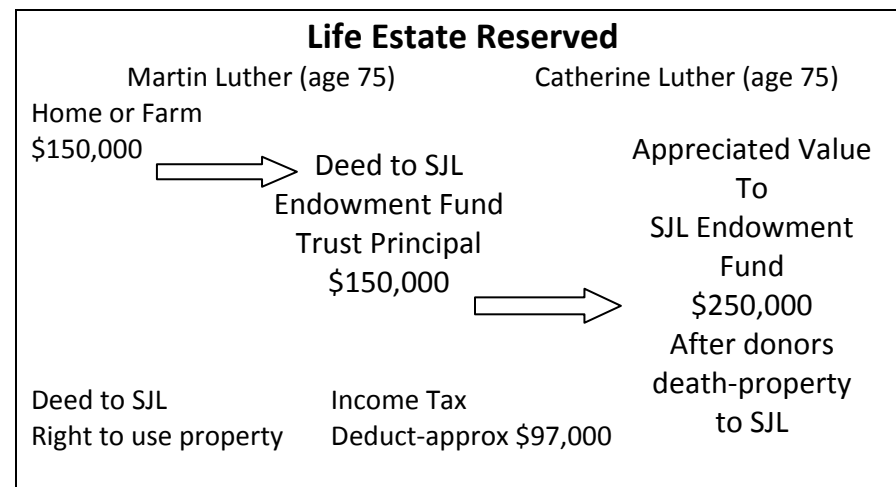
**Life Estate Reserved**

Martin Luther (age 75)

Catherine Luther (age 75)

Home or Farm
$150,000

Deed to SJL
Endowment Fund
Trust Principal
$150,000

Appreciated Value
To
SJL Endowment
Fund
$250,000
After donors
death-property
to SJL

Deed to SJL
Right to use property

Income Tax
Deduct-approx $97,000